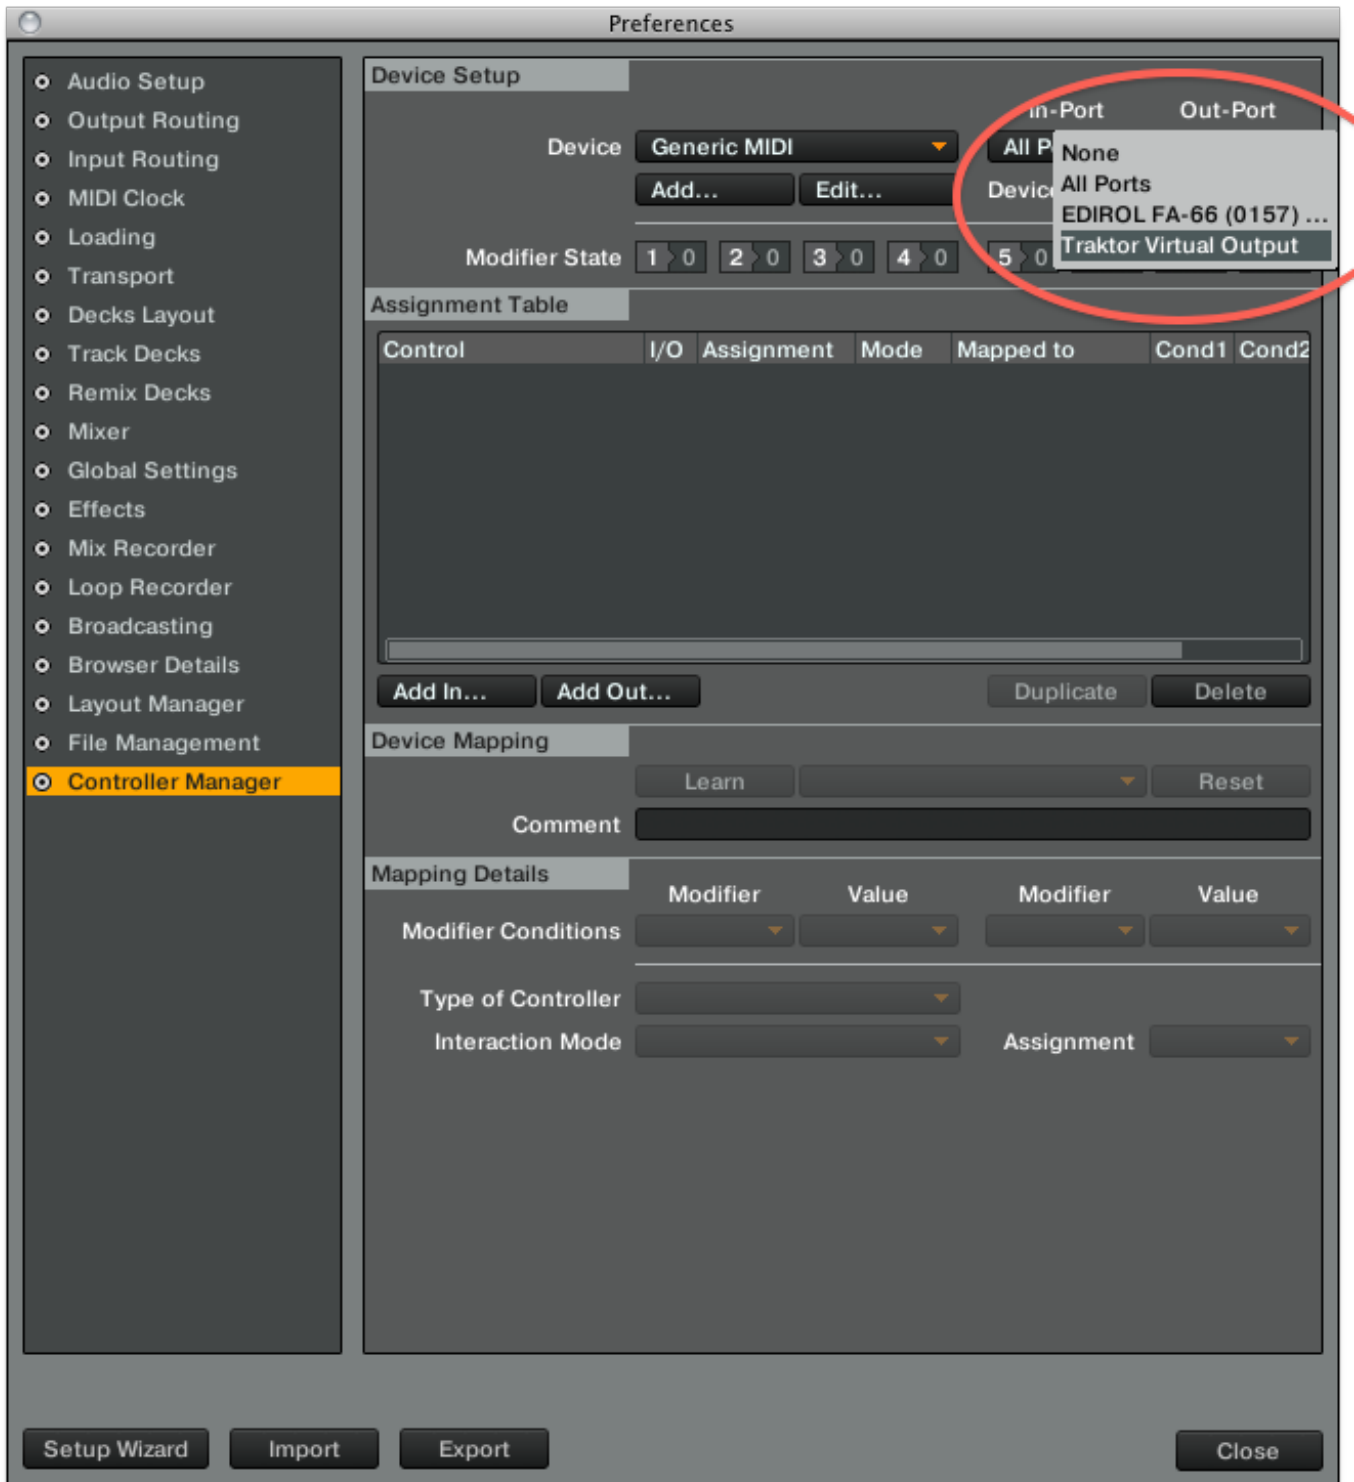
Preferences

Audio Setup
Output Routing
Input Routing
MIDI Clock
Loading
Transport
Decks Layout
Track Decks
Remix Decks
Mixer
Global Settings
Effects
Mix Recorder
Loop Recorder
Broadcasting
Browser Details
Layout Manager
File Management
Controller Manager

Device Setup

In-Port
Out-Port

Device
Generic MIDI
All P
None
All Ports
EDIROL FA-66 (0157) ...
Traktor Virtual Output

Add...
Edit...
Devic

Modifier State
1 0
2 0
3 0
4 0
5 0

Assignment Table

| Control | I/O | Assignment | Mode | Mapped to | Cond1 | Cond2 |
|---|---|---|---|---|---|---|

Add In...
Add Out...
Duplicate
Delete

Device Mapping

Learn
Reset

Comment

Mapping Details

Modifier
Value
Modifier
Value

Modifier Conditions

Type of Controller
Interaction Mode
Assignment

Setup Wizard
Import
Export
Close